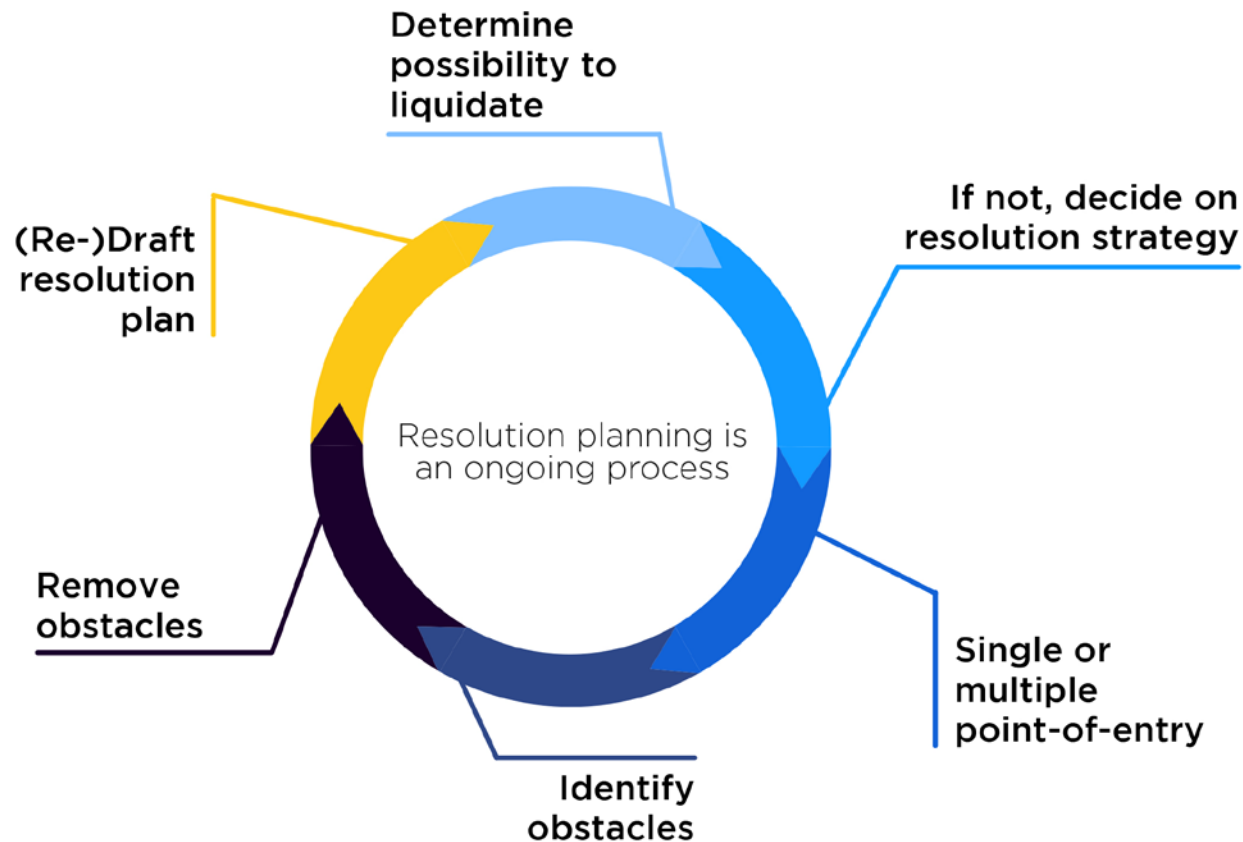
Determine possibility to liquidate

If not, decide on resolution strategy

Single or multiple point-of-entry

Identify obstacles

Remove obstacles

(Re-)Draft resolution plan

Resolution planning is an ongoing process